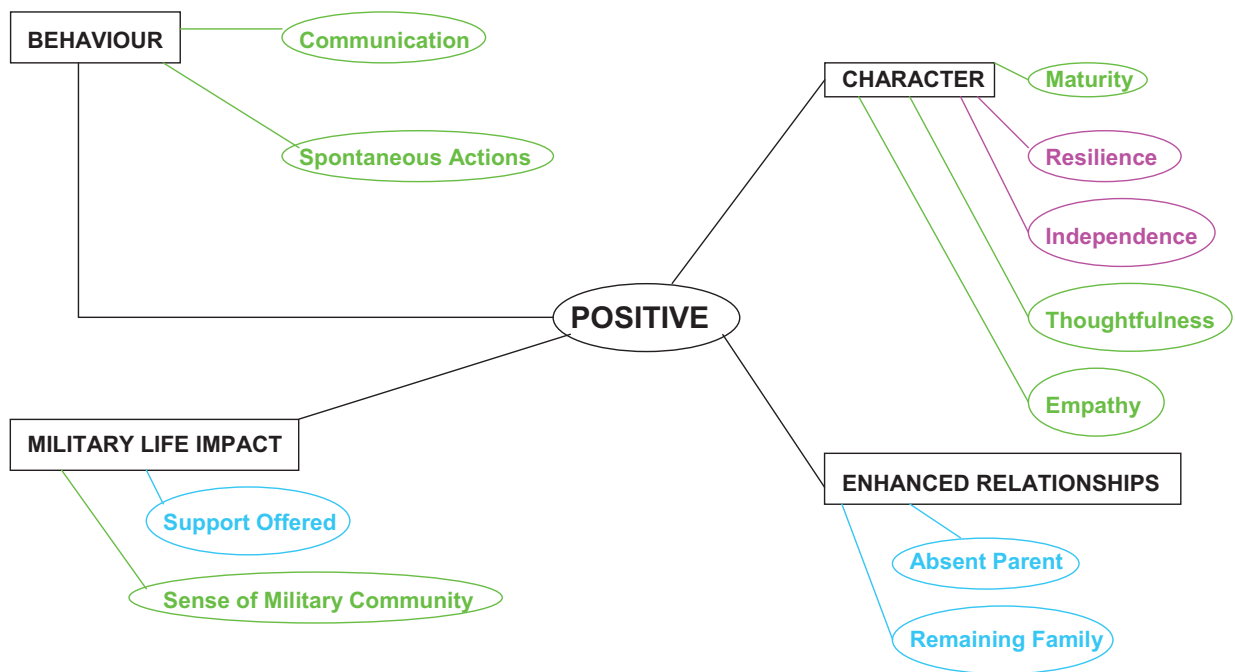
BEHAVIOUR

Communication

Spontaneous Actions

CHARACTER

Maturity

Resilience

Independence

Thoughtfulness

Empathy

POSITIVE

MILITARY LIFE IMPACT

Support Offered

Sense of Military Community

ENHANCED RELATIONSHIPS

Absent Parent

Remaining Family